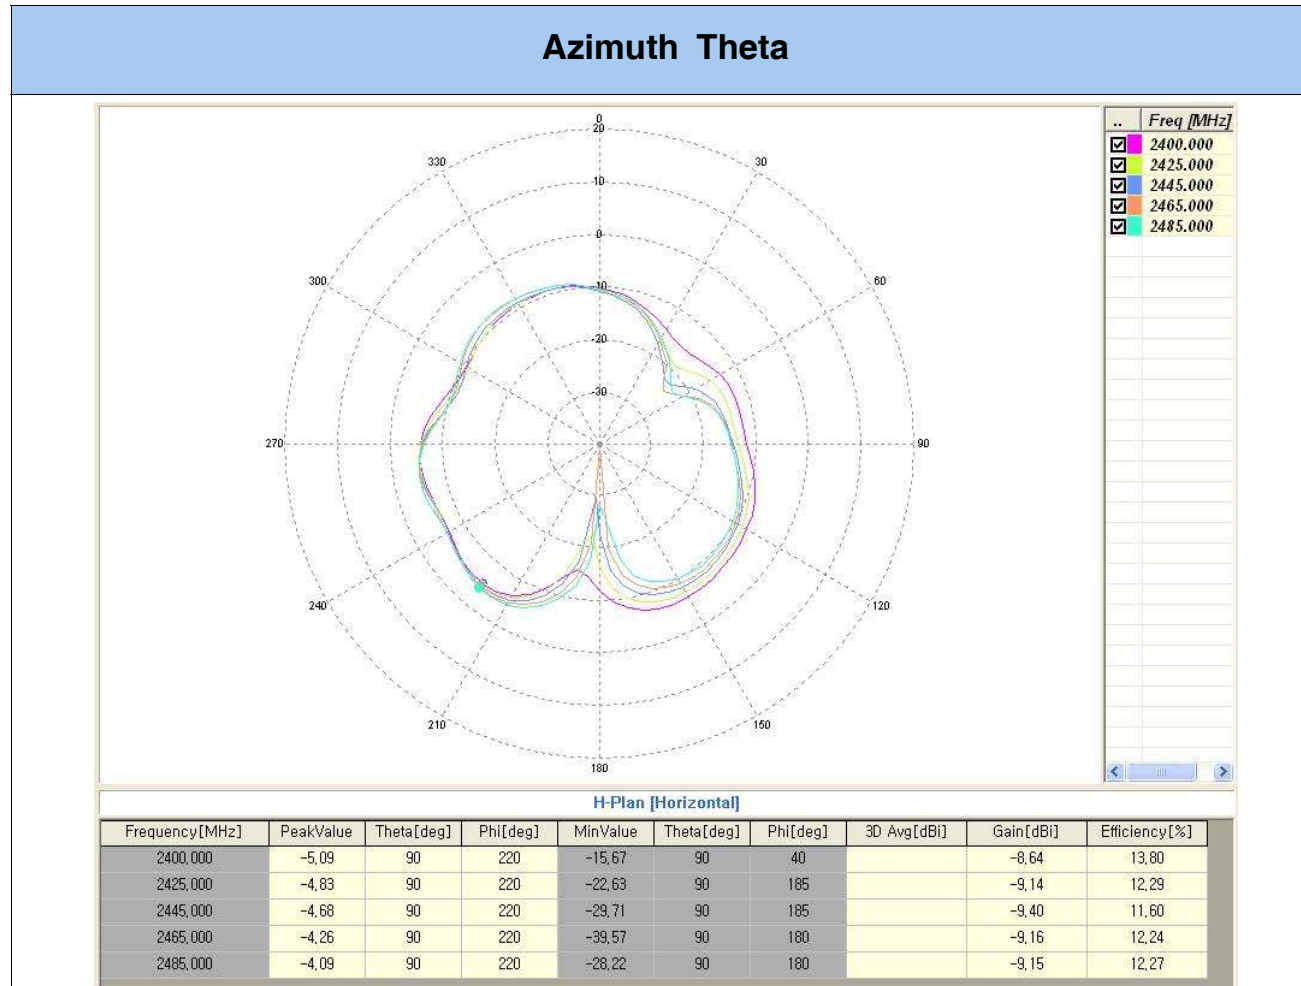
Azimuth Theta

0
20
330
30
10
0
300
-10
60
-20
-30
270
90
240
120
210
150
180

| .. | Freq [MHz] |
|---|---|
| ☑ | 2400.000 |
| ☑ | 2425.000 |
| ☑ | 2445.000 |
| ☑ | 2465.000 |
| ☑ | 2485.000 |

H-Plan [Horizontal]

| Frequency[MHz] | PeakValue | Theta[deg] | Phi[deg] | MinValue | Theta[deg] | Phi[deg] | 3D Avg[dBi] | Gain[dBi] | Efficiency[%] |
|---|---|---|---|---|---|---|---|---|---|
| 2400,000 | -5,09 | 90 | 220 | -15,67 | 90 | 40 | | -8,64 | 13,80 |
| 2425,000 | -4,83 | 90 | 220 | -22,63 | 90 | 185 | | -9,14 | 12,29 |
| 2445,000 | -4,68 | 90 | 220 | -29,71 | 90 | 185 | | -9,40 | 11,60 |
| 2465,000 | -4,26 | 90 | 220 | -39,57 | 90 | 180 | | -9,16 | 12,24 |
| 2485,000 | -4,09 | 90 | 220 | -28,22 | 90 | 180 | | -9,15 | 12,27 |